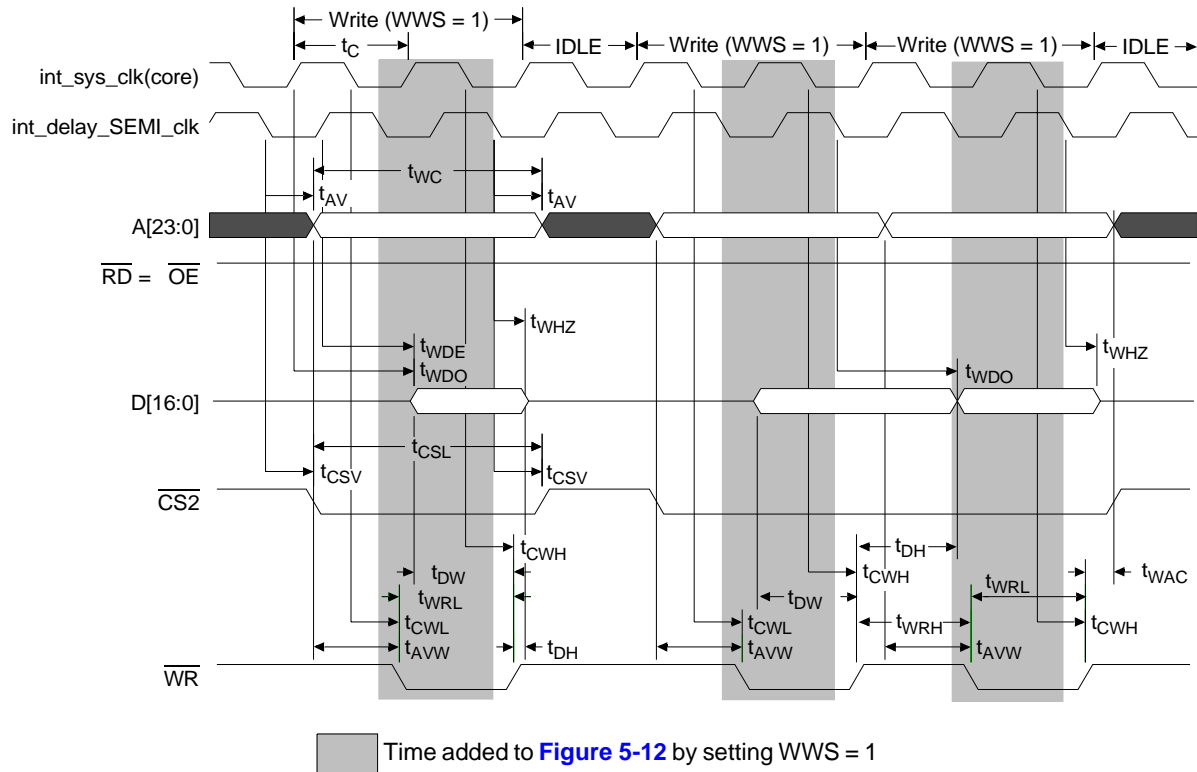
Write (WWS = 1)
$t_C$
IDLE
Write (WWS = 1)
Write (WWS = 1)
IDLE
int_sys_clk(core)
int_delay_SEMI_clk
$t_{WC}$
$t_{AV}$
$t_{AV}$
A[23:0]
$\overline{RD}$ = $\overline{OE}$
$t_{WHZ}$
$t_{WDE}$
$t_{WDO}$
$t_{WHZ}$
$t_{WDO}$
D[16:0]
$t_{CSL}$
$t_{CSV}$
$t_{CSV}$
$\overline{CS2}$
$t_{CWH}$
$t_{DH}$
$t_{DW}$
$t_{CWH}$
$t_{WRL}$
$t_{WAC}$
$t_{WRL}$
$t_{DW}$
$t_{CWL}$
$t_{WRH}$
$t_{CWH}$
$t_{CWL}$
$t_{AVW}$
$t_{DH}$
$t_{AVW}$
$t_{AVW}$
$\overline{WR}$
Time added to Figure 5-12 by setting WWS = 1